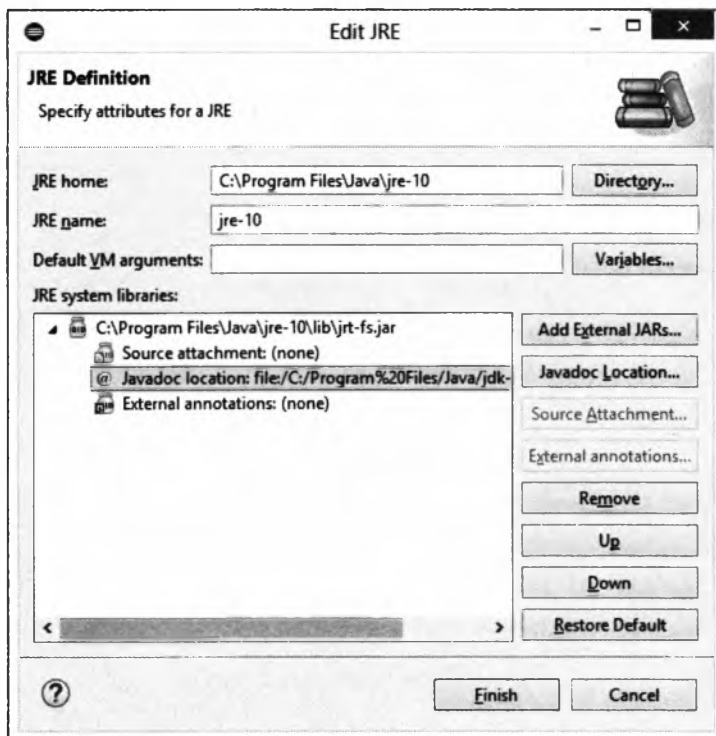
Edit JRE

JRE Definition

Specify attributes for a JRE

JRE home: C:\Program Files\Java\jre-10 Directory...

JRE name: jre-10

Default VM arguments: Variables...

JRE system libraries:

C:\Program Files\Java\jre-10\lib\jrt-fs.jar

Source attachment: (none)

Javadoc location: file:/C:/Program%20Files/Java/jdk-

External annotations: (none)

Add External JARs...

Javadoc Location...

Source Attachment...

External annotations...

Remove

Up

Down

Restore Default

Finish

Cancel